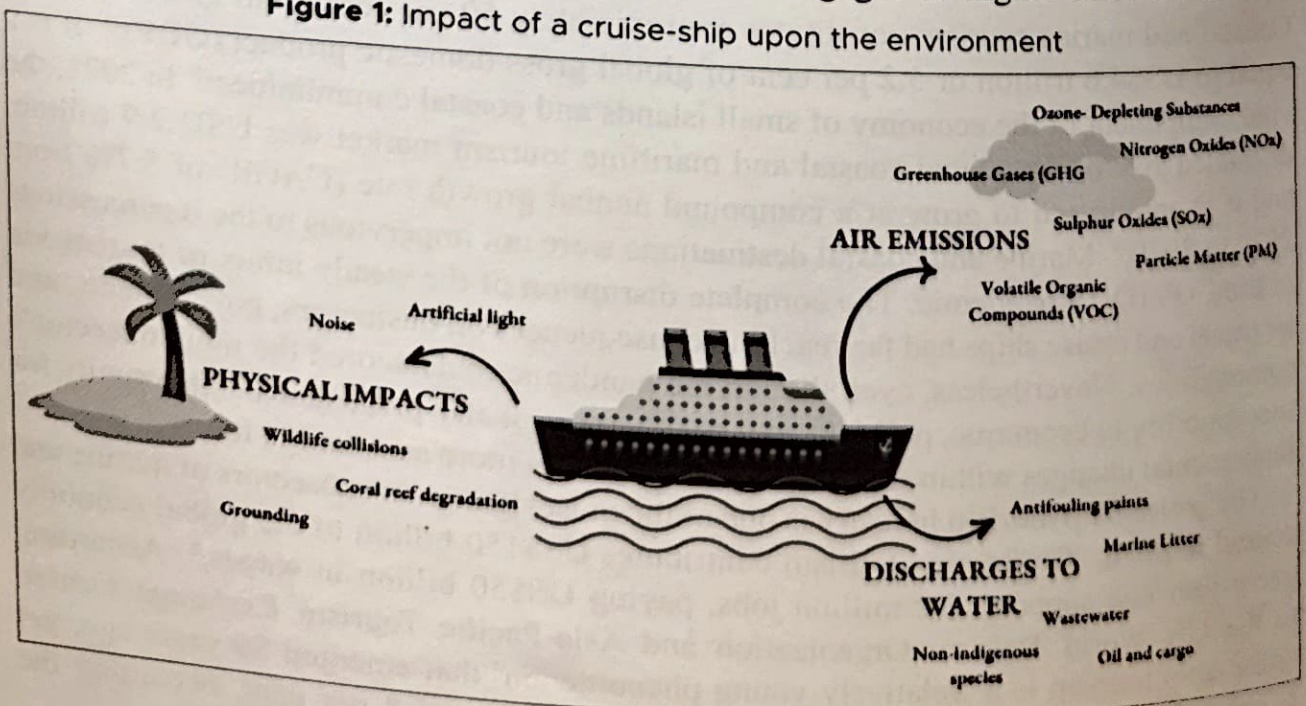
Figure 1: Impact of a cruise-ship upon the environment

Ozone- Depleting Substances
Nitrogen Oxides (NOx)
Greenhouse Gases (GHG
Sulphur Oxides (SOx)
AIR EMISSIONS
Particle Matter (PM)
Volatile Organic Compounds (VOC)
Noise
Artificial light
PHYSICAL IMPACTS
Wildlife collisions
Coral reef degradation
Grounding
Antifouling paints
Marine Litter
DISCHARGES TO WATER
Wastewater
Non-indigenous species
Oil and cargo